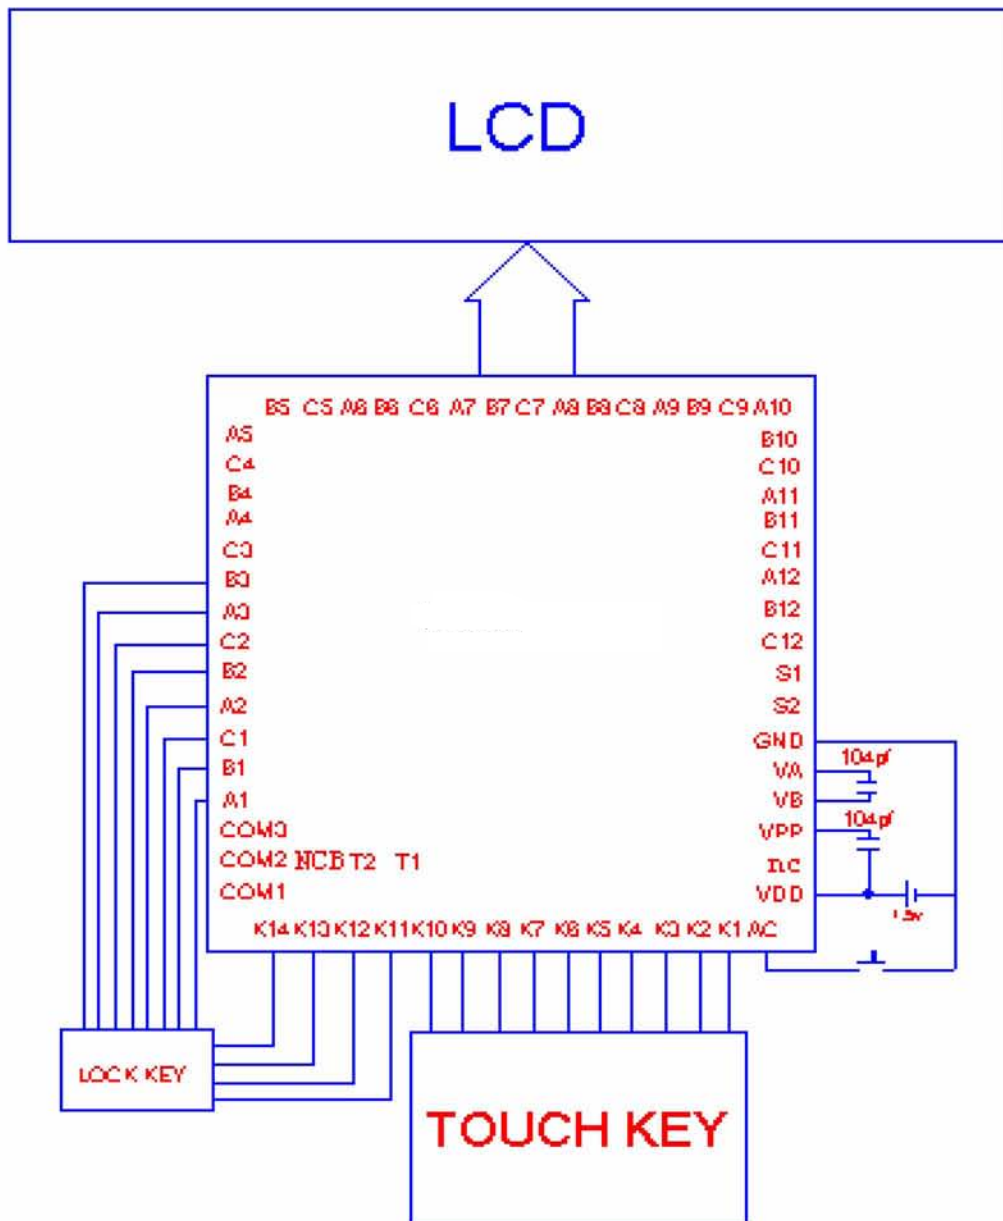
LCD

B5 C5 A6 B6 C6 A7 B7 C7 A8 B8 C8 A9 B9 C9 A10

A5
C4
B4
A4
C3
B3
A3
C2
B2
A2
C1
B1
A1
COM3
COM2 NCB T2 T1
COM1

B10
C10
A11
B11
C11
A12
B12
C12
S1
S2
GND
VA
VB
VPP
nc
VDD

104pf
104pf
1.5v

K14 K13 K12 K11 K10 K9 K8 K7 K6 K5 K4 K3 K2 K1 AC

LOCK KEY

TOUCH KEY